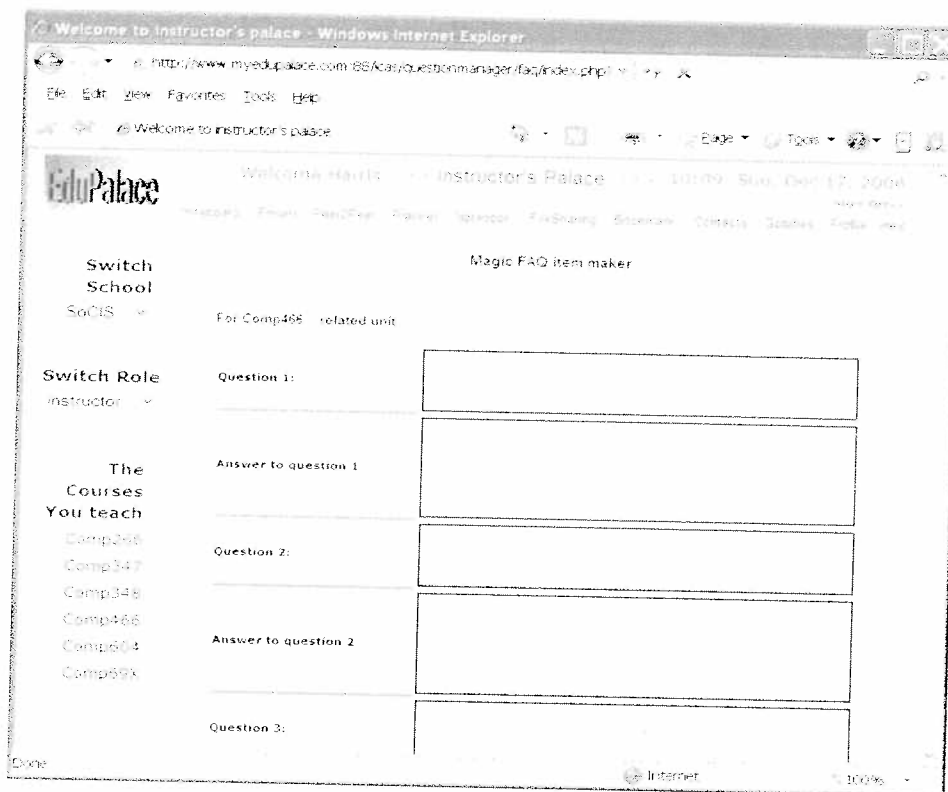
Welcome to instructor's palace - Windows Internet Explorer

http://www.myedupalace.com:88/cas/questionmanager/faq/index.php

File Edit View Favorites Tools Help

Welcome to instructor's palace

Page Tools

EduPalace

Welcome Harris -- Instructor's Palace -- 10:09, Sun, Dec 17, 2006

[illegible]

Switch School

SoCIS

Switch Role

instructor

The Courses You teach

Comp268

Comp347

Comp348

Comp466

Comp604

Comp695

Magic FAQ item maker

For Comp466 related unit

Question 1:

Answer to question 1

Question 2:

Answer to question 2

Question 3:

Done

Internet

100%